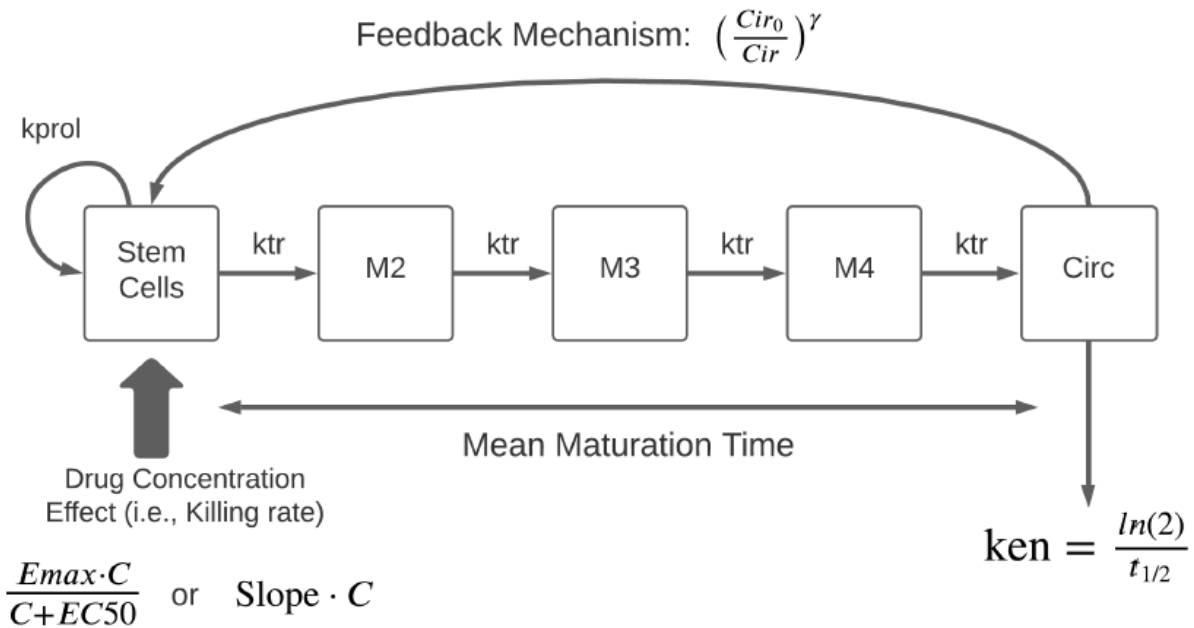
Feedback Mechanism: $\left(\frac{Cir_0}{Cir}\right)^{\gamma}$

kprol

Stem Cells

ktr

M2

ktr

M3

ktr

M4

ktr

Circ

Mean Maturation Time

Drug Concentration Effect (i.e., Killing rate)

$\frac{Emax \cdot C}{C + EC50}$ or $\text{Slope} \cdot C$

$\text{ken} = \frac{ln(2)}{t_{1/2}}$